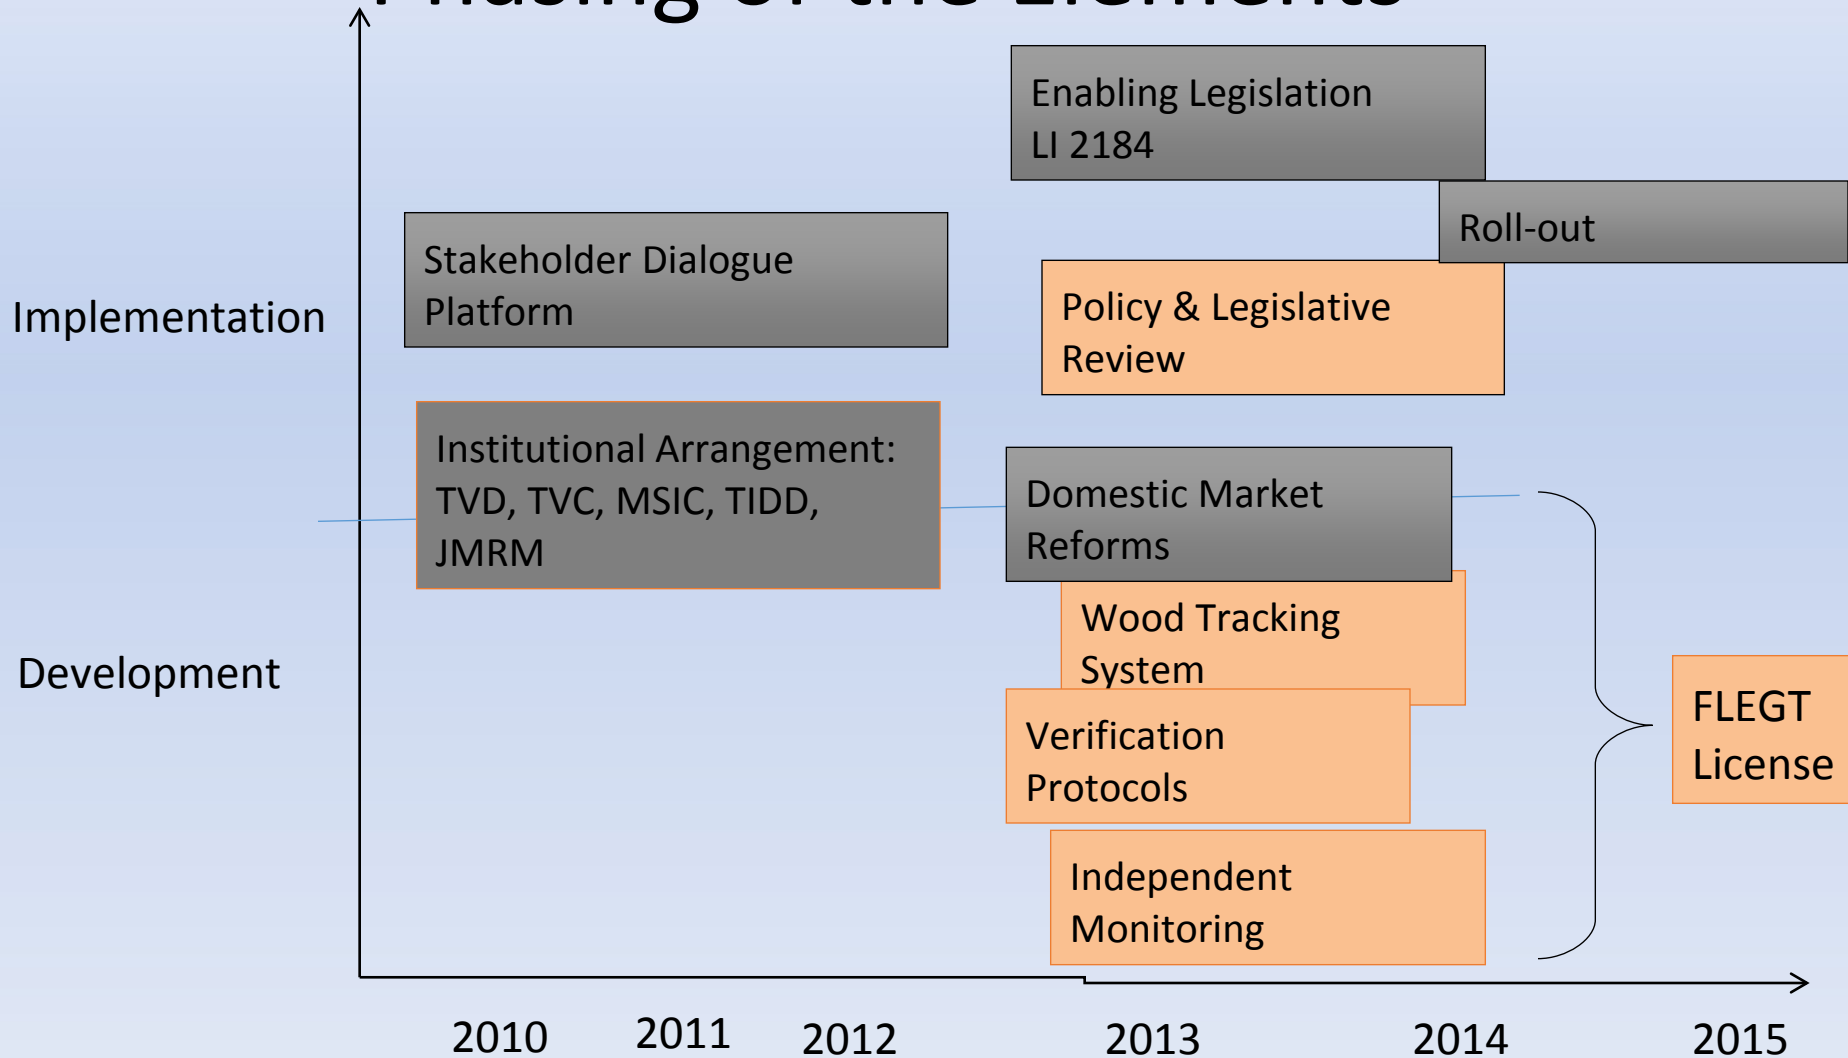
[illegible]

Implementation

Development

Stakeholder Dialogue Platform

Institutional Arrangement: TVD, TVC, MSIC, TIDD, JMRM

Enabling Legislation LI 2184

Roll-out

Policy & Legislative Review

Domestic Market Reforms

Wood Tracking System

Verification Protocols

Independent Monitoring

FLEGT License

2010 2011 2012 2013 2014 2015